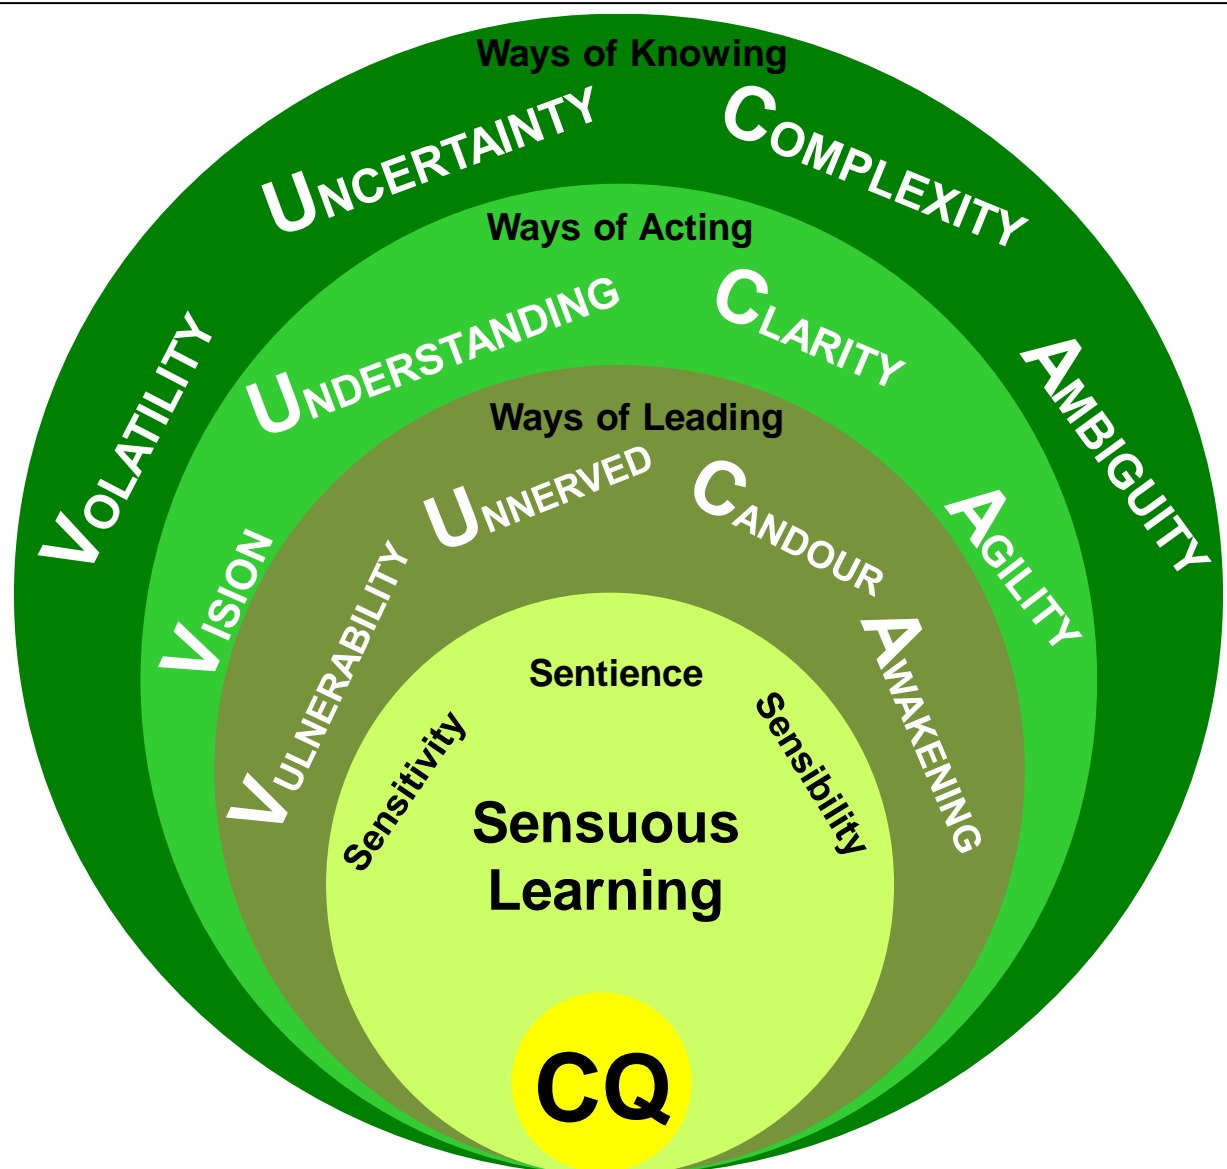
Ways of Knowing

VOLATILITY

UNCERTAINTY

COMPLEXITY

AMBIGUITY

Ways of Acting

VISION

UNDERSTANDING

CLARITY

AGILITY

Ways of Leading

VULNERABILITY

UNNERVED

CANDOUR

AWAKENING

Sensitivity

Sentience

Sensibility

Sensuous Learning

CQ